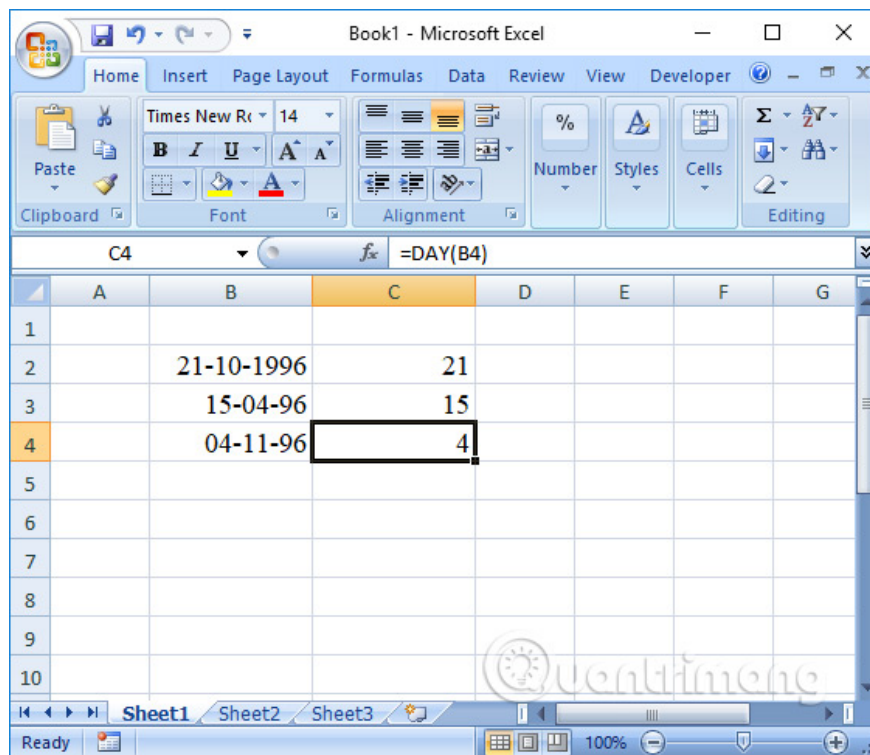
Book1 - Microsoft Excel

Home Insert Page Layout Formulas Data Review View Developer

Paste
Clipboard
Times New R 14
B I U A A
Font
Alignment
%
Number
Styles
Cells
Σ
Editing

C4 $f_x$ =DAY(B4)

| | A | B | C | D | E | F | G |
|---|---|---|---|---|---|---|---|
| 1 | | | | | | | |
| 2 | | 21-10-1996 | 21 | | | | |
| 3 | | 15-04-96 | 15 | | | | |
| 4 | | 04-11-96 | 4 | | | | |
| 5 | | | | | | | |
| 6 | | | | | | | |
| 7 | | | | | | | |
| 8 | | | | | | | |
| 9 | | | | | | | |
| 10 | | | | | | | |

Sheet1 Sheet2 Sheet3

Ready 100%

Quantrimang